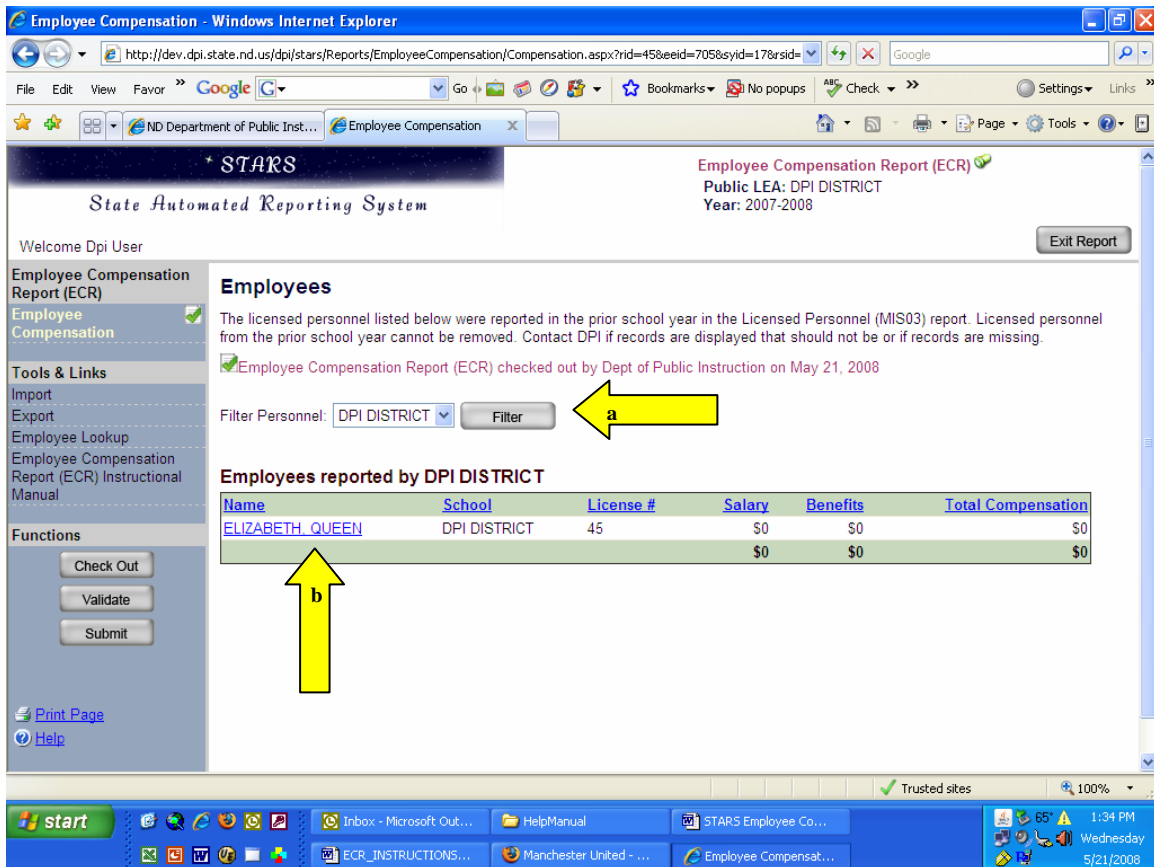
Employee Compensation - Windows Internet Explorer

http://dev.dpi.state.nd.us/dpi/stars/Reports/EmployeeCompensation/Compensation.aspx?rid=45&eeid=705&syid=17&rsid=

Google

File Edit View Favor » Google Go Bookmarks No popups Check » Settings Links »

ND Department of Public Inst... Employee Compensation

Page Tools

STARS
State Automated Reporting System

Employee Compensation Report (ECR)
Public LEA: DPI DISTRICT
Year: 2007-2008

Welcome Dpi User

Exit Report

Employee Compensation Report (ECR)
Employee Compensation

Tools & Links
Import
Export
Employee Lookup
Employee Compensation Report (ECR) Instructional Manual

Functions
Check Out
Validate
Submit

Print Page
Help

Employees

The licensed personnel listed below were reported in the prior school year in the Licensed Personnel (MIS03) report. Licensed personnel from the prior school year cannot be removed. Contact DPI if records are displayed that should not be or if records are missing.

Employee Compensation Report (ECR) checked out by Dept of Public Instruction on May 21, 2008

Filter Personnel: DPI DISTRICT Filter

a

Employees reported by DPI DISTRICT

| Name | School | License # | Salary | Benefits | Total Compensation |
|---|---|---|---|---|---|
| ELIZABETH, QUEEN | DPI DISTRICT | 45 | $0 | $0 | $0 |
| | | | $0 | $0 | $0 |

b

Trusted sites 100%

start Inbox - Microsoft Out... HelpManual STARS Employee Co... ECR_INSTRUCTIONS... Manchester United - ... Employee Compensat... 65° 1:34 PM Wednesday 5/21/2008